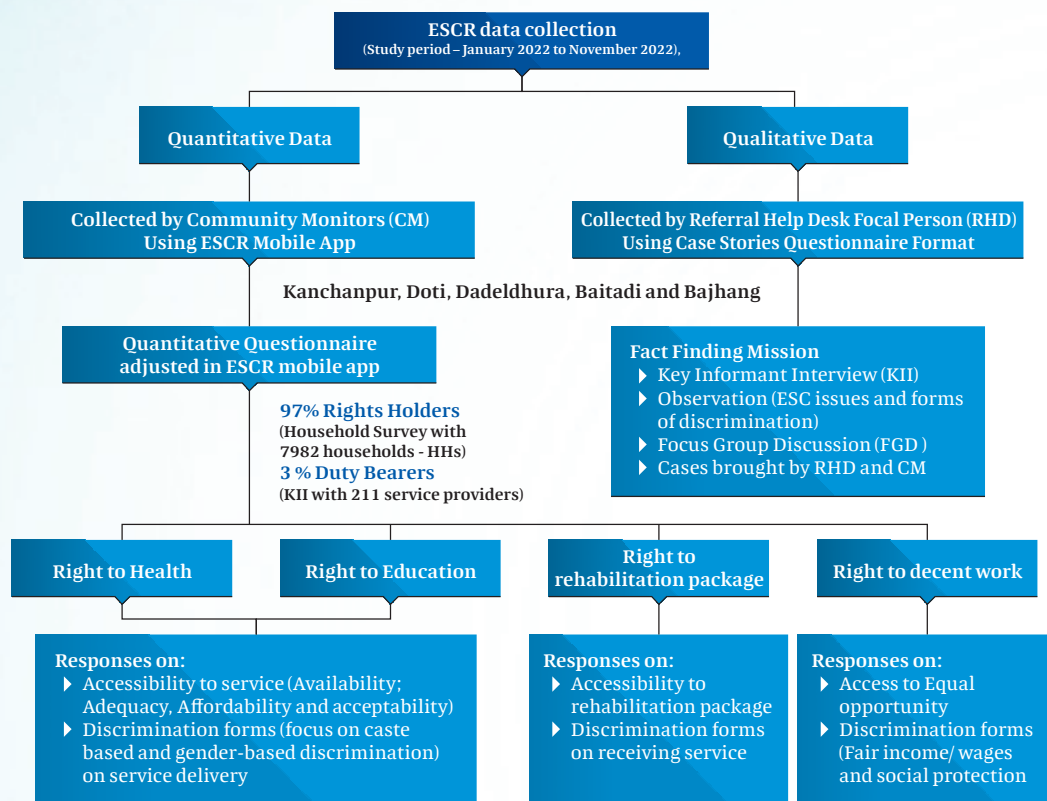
ESCR data collection
(Study period – January 2022 to November 2022),

Quantitative Data

Qualitative Data

Collected by Community Monitors (CM) Using ESCR Mobile App

Collected by Referral Help Desk Focal Person (RHD) Using Case Stories Questionnaire Format

Kanchanpur, Doti, Dadeldhura, Baitadi and Bajhang

Quantitative Questionnaire adjusted in ESCR mobile app

97% Rights Holders
(Household Survey with 7982 households - HHs)
3 % Duty Bearers
(KII with 211 service providers)

Fact Finding Mission
- Key Informant Interview (KII)
- Observation (ESC issues and forms of discrimination)
- Focus Group Discussion (FGD )
- Cases brought by RHD and CM

Right to Health

Right to Education

Right to rehabilitation package

Right to decent work

Responses on:
- Accessibility to service (Availability; Adequacy, Affordability and acceptability)
- Discrimination forms (focus on caste based and gender-based discrimination) on service delivery

Responses on:
- Accessibility to rehabilitation package
- Discrimination forms on receiving service

Responses on:
- Access to Equal opportunity
- Discrimination forms (Fair income/ wages and social protection